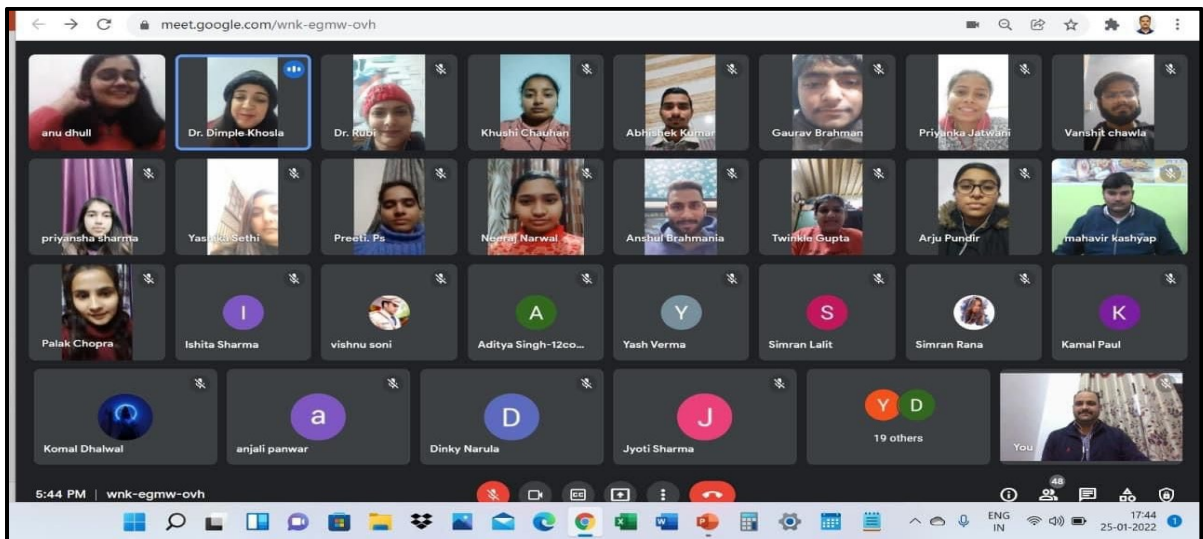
meet.google.com/wnk-egmw-ovh

anu dhull
Dr. Dimple Khosla
Dr. Rubi
Khushi Chauhan
Abhishek Kumar
Gaurav Brahman
Priyanka Jatwani
Vanshit chawla

priyansha sharma
Yasika Sethi
Preeti. Ps
Neeraj Narwal
Anshul Brahmania
Twinkle Gupta
Arju Pundir
mahavir kashyap

Palak Chopra
I
Ishita Sharma
vishnu soni
A
Aditya Singh-12co...
Y
Yash Verma
S
Simran Lalit
Simran Rana
K
Kamal Paul

Komal Dhalwal
a
anjali panwar
D
Dinky Narula
J
Jyoti Sharma
Y D
19 others
You

5:44 PM | wnk-egmw-ovh

48

ENG IN
17:44
25-01-2022